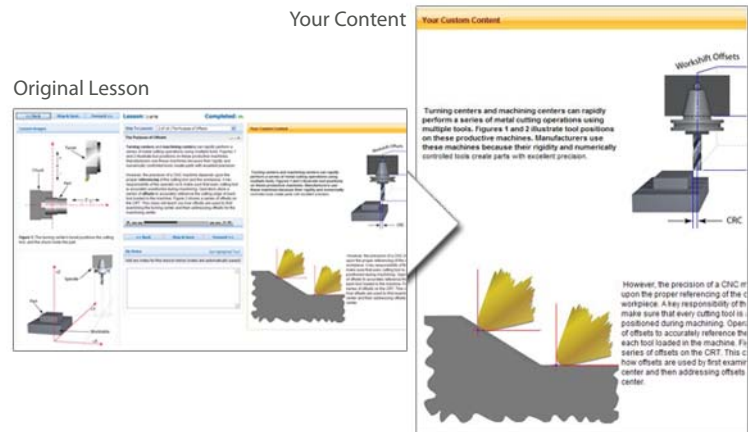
Your Content

Original Lesson

Your Custom Content

Workshift Offsets

Turning centers and machining centers can rapidly perform a series of metal cutting operations using multiple tools. Figures 1 and 2 illustrate tool positions on these productive machines. Manufacturers use these machines because their rigidity and numerically controlled tools create parts with excellent precision.

CRC

However, the precision of a CNC m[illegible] upon the proper referencing of the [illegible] workpiece. A key responsibility of th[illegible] make sure that every cutting tool is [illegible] positioned during machining. Opera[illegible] of offsets to accurately reference the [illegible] each tool loaded in the machine. Fi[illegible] series of offsets on the CRT. This c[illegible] how offsets are used by first examin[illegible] center and then addressing offsets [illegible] center.

Lesson:

Completed:

The Purpose of Offsets